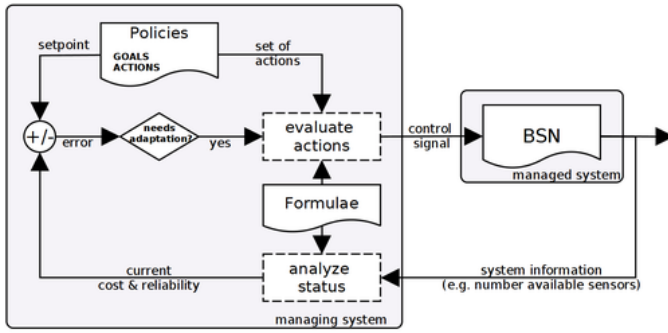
Policies
GOALS
ACTIONS

setpoint

set of actions

+/-

error

needs adaptation?

yes

evaluate actions

control signal

BSN

managed system

Formulae

current cost & reliability

analyze status

system information (e.g. number available sensors)

managing system